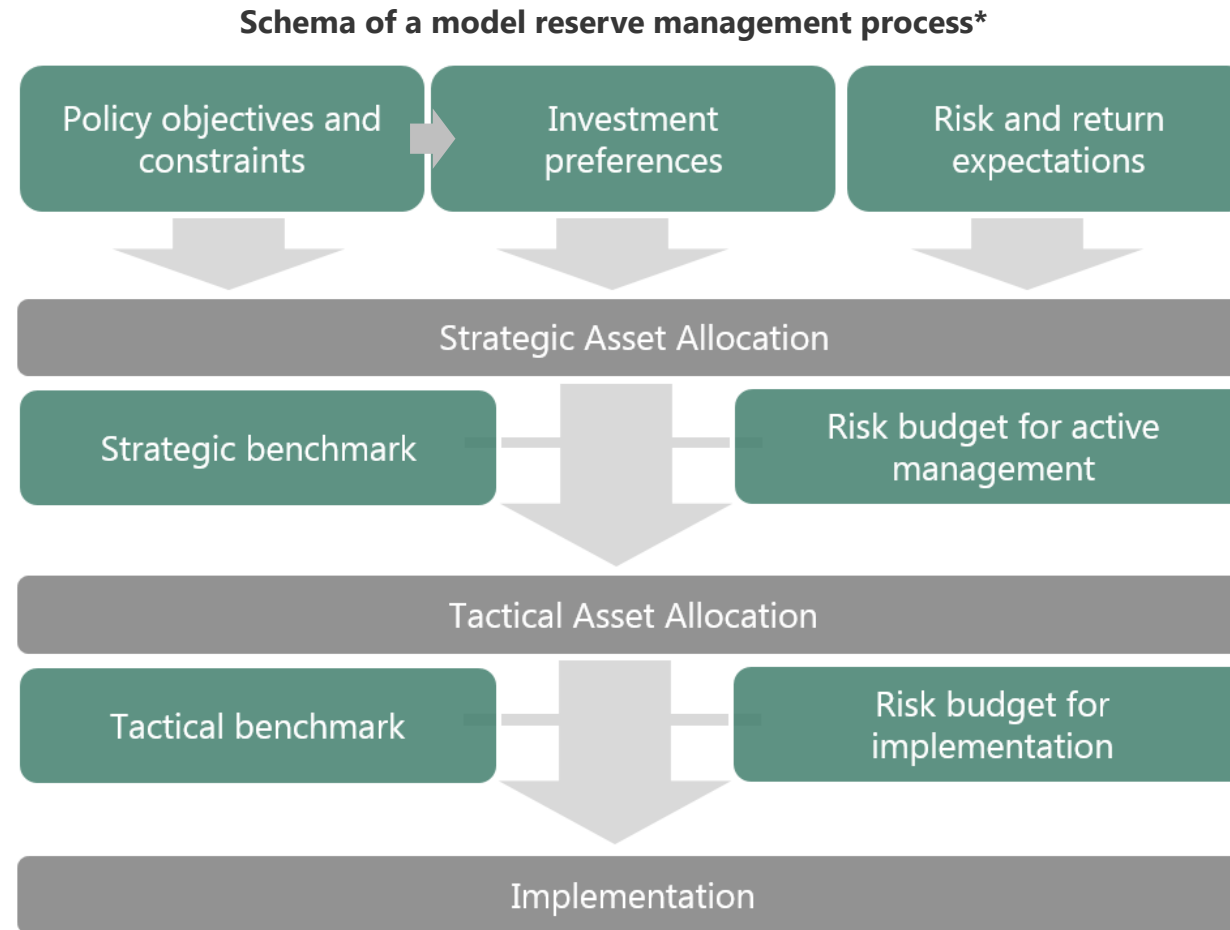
**Schema of a model reserve management process***

Policy objectives and constraints

Investment preferences

Risk and return expectations

Strategic Asset Allocation

Strategic benchmark

Risk budget for active management

Tactical Asset Allocation

Tactical benchmark

Risk budget for implementation

Implementation